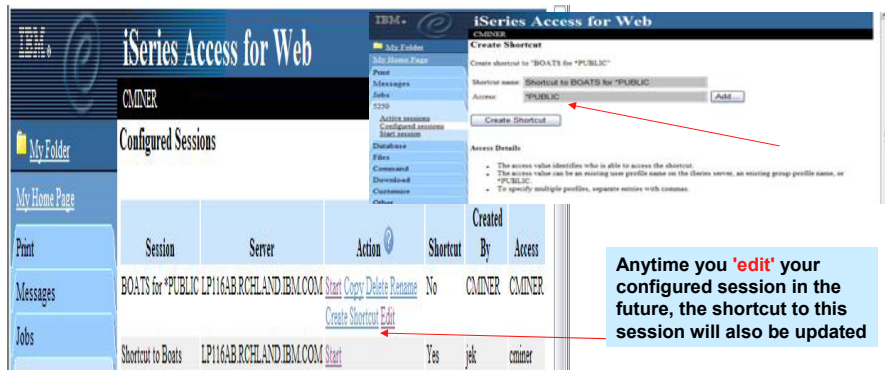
IBM. iSeries Access for Web

CMINER

My Folder

My Home Page

Print

Messages

Jobs

Configured Sessions

| Session | Server | Action | Shortcut | Created By | Access |
|---|---|---|---|---|---|
| BOATS for *PUBLIC | LP116AB.RCHLAND.IBM.COM | Start Copy Delete Rename Create Shortcut Edit | No | CMINER | CMINER |
| Shortcut to Boats | LP116AB.RCHLAND.IBM.COM | Start | Yes | jek | cminer |

IBM. iSeries Access for Web

CMINER

My Folder
My Home Page
Print
Messages
Jobs
5250
Active sessions
Configured sessions
Start session
Database
Files
Command
Download
Customize
Other

Create Shortcut

Create shortcut to "BOATS for *PUBLIC"

Shortcut name: Shortcut to BOATS for *PUBLIC

Access: *PUBLIC Add...

Create Shortcut

Access Details

- The access value identifies who is able to access the shortcut.
- The access value can be an existing user profile name on the iSeries server, an existing group profile name, or *PUBLIC
- To specify multiple profiles, separate entries with commas.

Anytime you 'edit' your configured session in the future, the shortcut to this session will also be updated